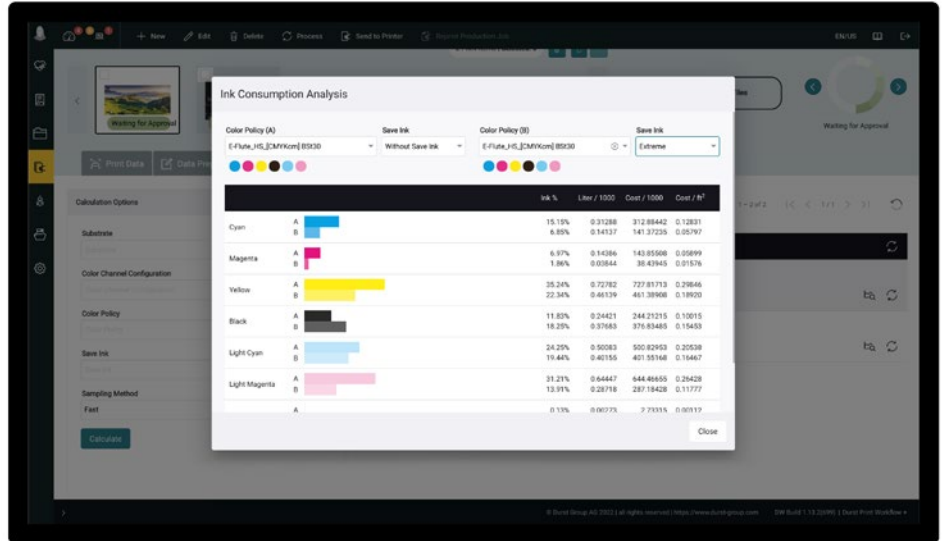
+ New Edit Delete Process Send to Printer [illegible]

EN/US

Waiting for Approval

Waiting for Approval

Print Data Data Pre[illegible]

Calculation Options

Substrate

Color Channel Configuration

Color Policy

Save Ink

Sampling Method

Fast

Calculate

Ink Consumption Analysis

Color Policy (A)
E-Flute_HS_[CMYKcm] BSt30

Save Ink
Without Save Ink

Color Policy (B)
E-Flute_HS_[CMYKcm] BSt30

Save Ink
Extreme

| | | Ink % | Liter / 1000 | Cost / 1000 | Cost / ft² |
|---|---|---|---|---|---|
| Cyan | A | 15.15% | 0.31288 | 312.88442 | 0.12831 |
| | B | 6.85% | 0.14137 | 141.37235 | 0.05797 |
| Magenta | A | 6.97% | 0.14386 | 143.85508 | 0.05899 |
| | B | 1.86% | 0.03844 | 38.43945 | 0.01576 |
| Yellow | A | 35.24% | 0.72782 | 727.81713 | 0.29846 |
| | B | 22.34% | 0.46139 | 461.38908 | 0.18920 |
| Black | A | 11.83% | 0.24421 | 244.21215 | 0.10015 |
| | B | 18.25% | 0.37683 | 376.83485 | 0.15453 |
| Light Cyan | A | 24.25% | 0.50083 | 500.82953 | 0.20538 |
| | B | 19.44% | 0.40156 | 401.55168 | 0.16467 |
| Light Magenta | A | 31.21% | 0.64447 | 644.46655 | 0.26428 |
| | B | 13.91% | 0.28718 | 287.18428 | 0.11777 |
| | A | 0.13% | 0.00273 | 2.73315 | 0.00112 |

Close

1 - 2 of 2 1/1

© Durst Group AG 2022 | all rights reserved | https://www.durst-group.com DW Build 1.13.2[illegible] | Durst Print Workflow +